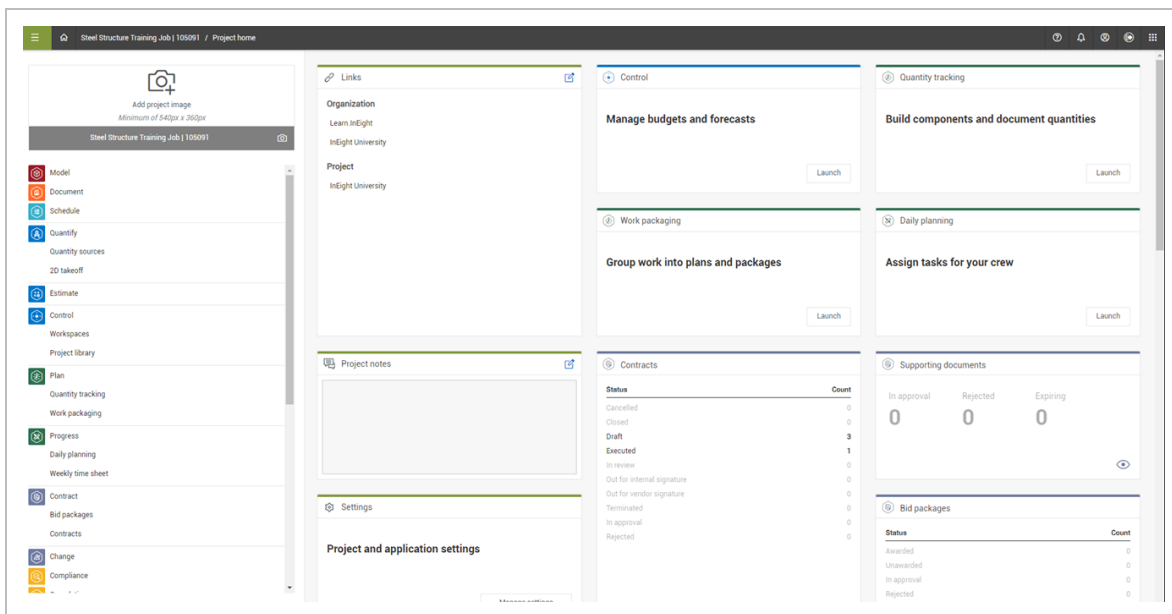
Steel Structure Training Job | 105091 / Project home

Add project image
Minimum of 540px x 360px
Steel Structure Training Job | 105091

Model
Document
Schedule
Quantify
Quantity sources
2D takeoff
Estimate
Control
Workspaces
Project library
Plan
Quantity tracking
Work packaging
Progress
Daily planning
Weekly time sheet
Contract
Bid packages
Contracts
Change
Compliance

Links
Organization
Learn InEight
InEight University
Project
InEight University

Project notes

Settings
Project and application settings
Manage settings

Control
Manage budgets and forecasts
Launch

Work packaging
Group work into plans and packages
Launch

Contracts
| Status | Count |
|---|---|
| Cancelled | 0 |
| Closed | 0 |
| Draft | 3 |
| Executed | 1 |
| In review | 0 |
| Out for internal signature | 0 |
| Out for vendor signature | 0 |
| Terminated | 0 |
| In approval | 0 |
| Rejected | 0 |

Quantity tracking
Build components and document quantities
Launch

Daily planning
Assign tasks for your crew
Launch

Supporting documents
In approval 0
Rejected 0
Expiring 0

Bid packages
| Status | Count |
|---|---|
| Awarded | 0 |
| Unawarded | 0 |
| In approval | 0 |
| Rejected | 0 |